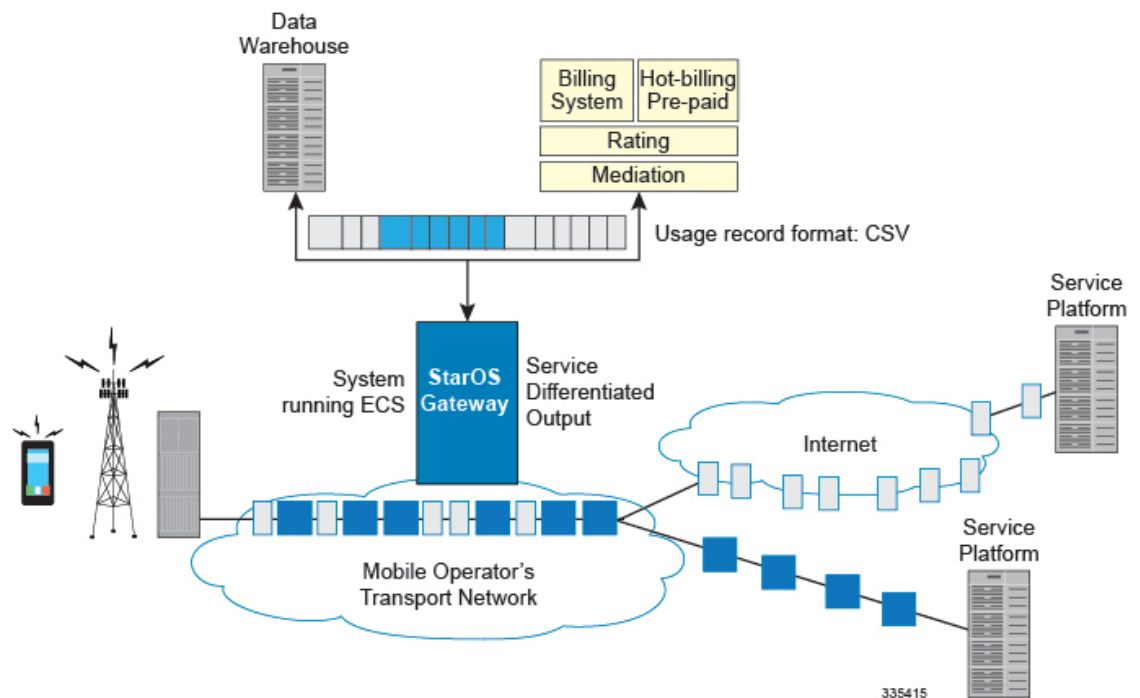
Data Warehouse

Billing System

Hot-billing Pre-paid

Rating

Mediation

Usage record format: CSV

System running ECS

StarOS Gateway

Service Differentiated Output

Service Platform

Internet

Mobile Operator's Transport Network

Service Platform

335415